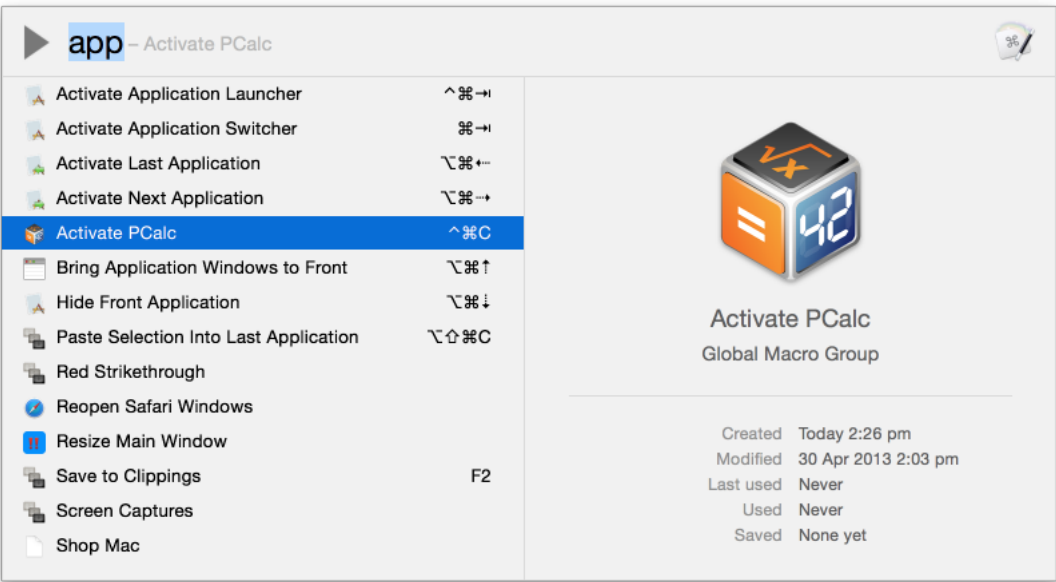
app – Activate PCalc

Activate Application Launcher ^⌘⇥
Activate Application Switcher ⌘⇥
Activate Last Application ⌥⌘⇠
Activate Next Application ⌥⌘⇢
Activate PCalc ^⌘C
Bring Application Windows to Front ⌥⌘↑
Hide Front Application ⌥⌘↓
Paste Selection Into Last Application ⌥⇧⌘C
Red Strikethrough
Reopen Safari Windows
Resize Main Window
Save to Clippings F2
Screen Captures
Shop Mac

$\sqrt{x}$ = 42

Activate PCalc
Global Macro Group

| | |
|---|---|
| Created | Today 2:26 pm |
| Modified | 30 Apr 2013 2:03 pm |
| Last used | Never |
| Used | Never |
| Saved | None yet |